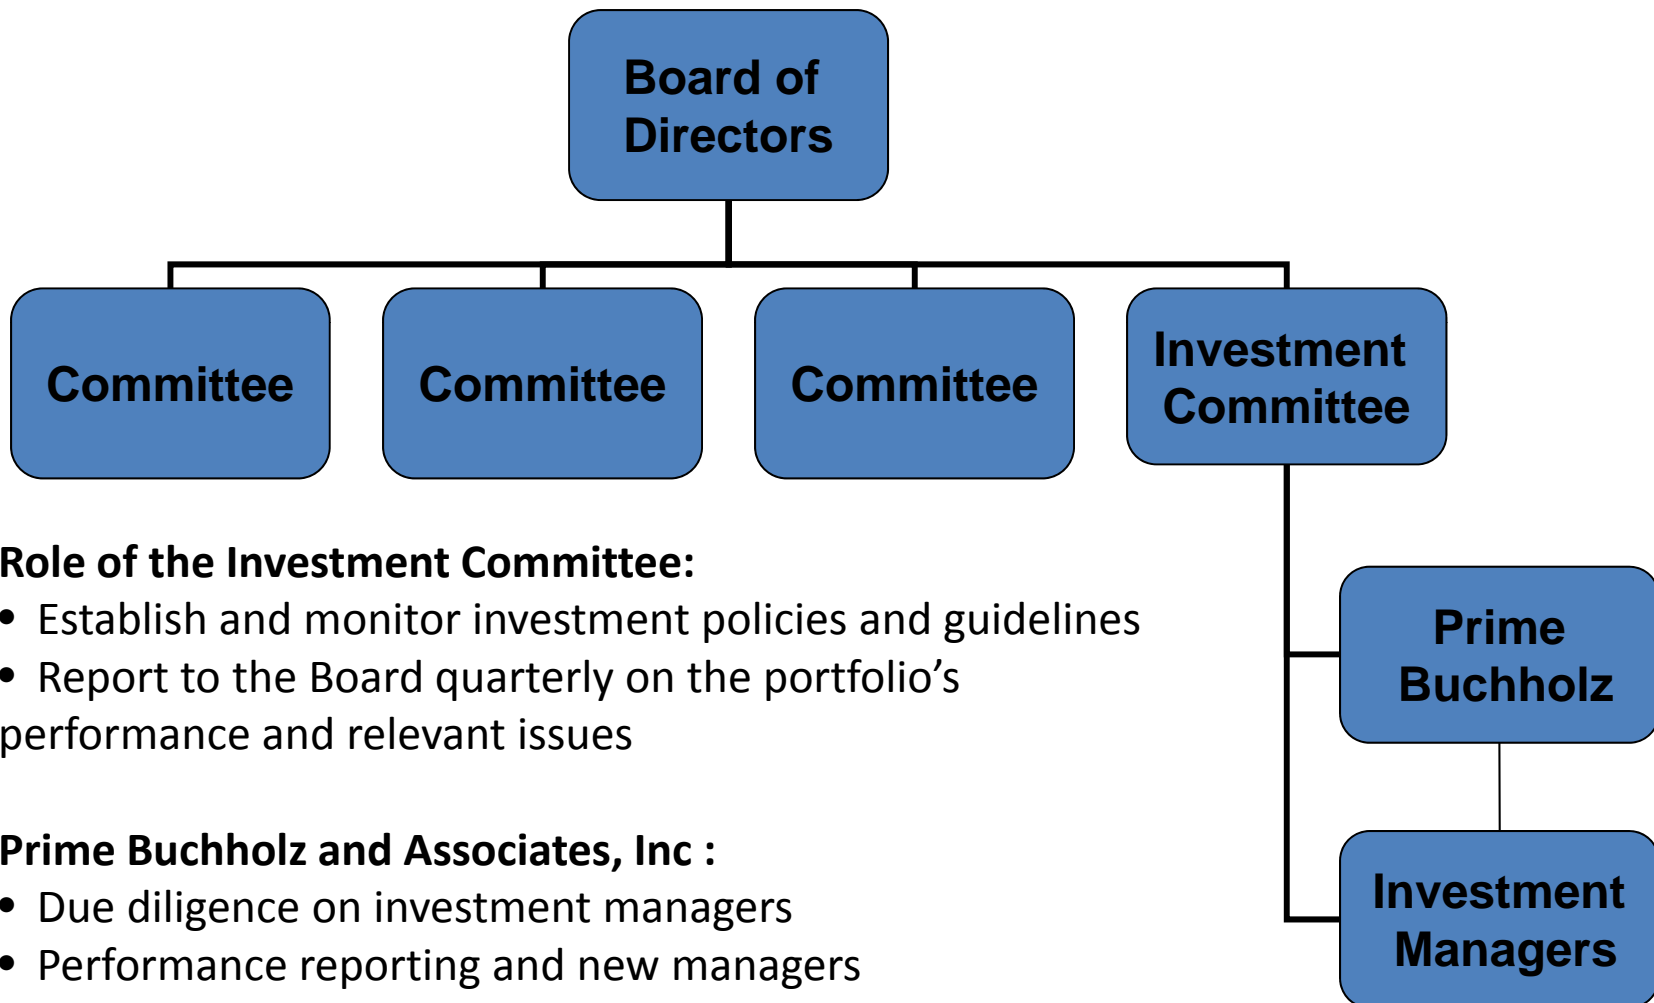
Board of Directors

Committee

Committee

Committee

Investment Committee

Prime Buchholz

Investment Managers

**Role of the Investment Committee:**
• Establish and monitor investment policies and guidelines
• Report to the Board quarterly on the portfolio's performance and relevant issues

**Prime Buchholz and Associates, Inc :**
• Due diligence on investment managers
• Performance reporting and new managers